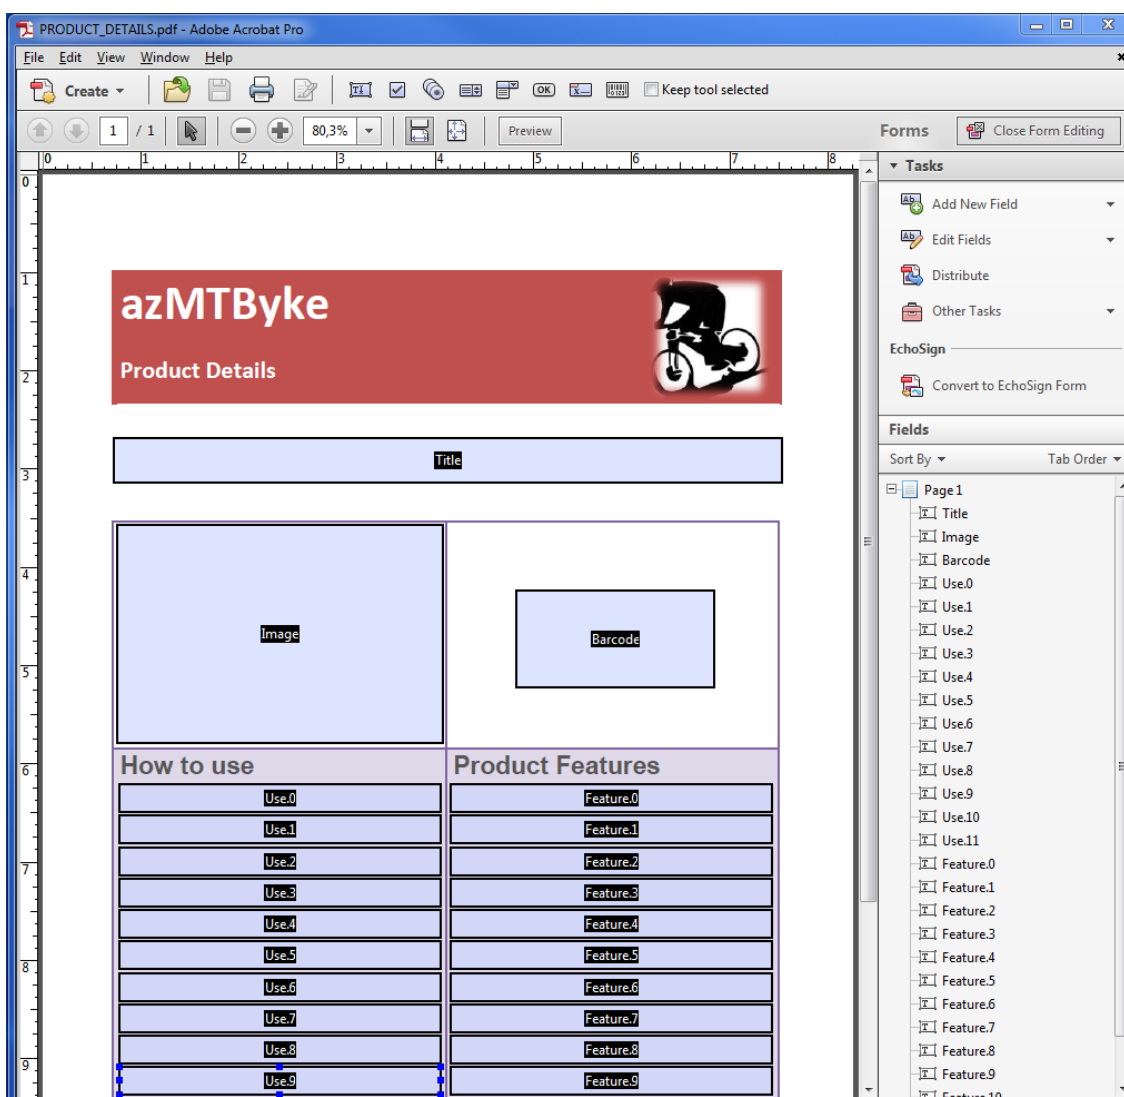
PRODUCT_DETAILS.pdf - Adobe Acrobat Pro

File Edit View Window Help

Create

OK

Keep tool selected

1 / 1

80,3%

Preview

Forms

Close Form Editing

0 1 2 3 4 5 6 7 8

0 1 2 3 4 5 6 7 8 9

azMTByke

Product Details

Title

Image

Barcode

How to use

Product Features

| Use.0 | Feature.0 |
|---|---|
| Use.1 | Feature.1 |
| Use.2 | Feature.2 |
| Use.3 | Feature.3 |
| Use.4 | Feature.4 |
| Use.5 | Feature.5 |
| Use.6 | Feature.6 |
| Use.7 | Feature.7 |
| Use.8 | Feature.8 |
| Use.9 | Feature.9 |

Tasks

Add New Field

Edit Fields

Distribute

Other Tasks

EchoSign

Convert to EchoSign Form

Fields

Sort By

Tab Order

Page 1
Title
Image
Barcode
Use.0
Use.1
Use.2
Use.3
Use.4
Use.5
Use.6
Use.7
Use.8
Use.9
Use.10
Use.11
Feature.0
Feature.1
Feature.2
Feature.3
Feature.4
Feature.5
Feature.6
Feature.7
Feature.8
Feature.9
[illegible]